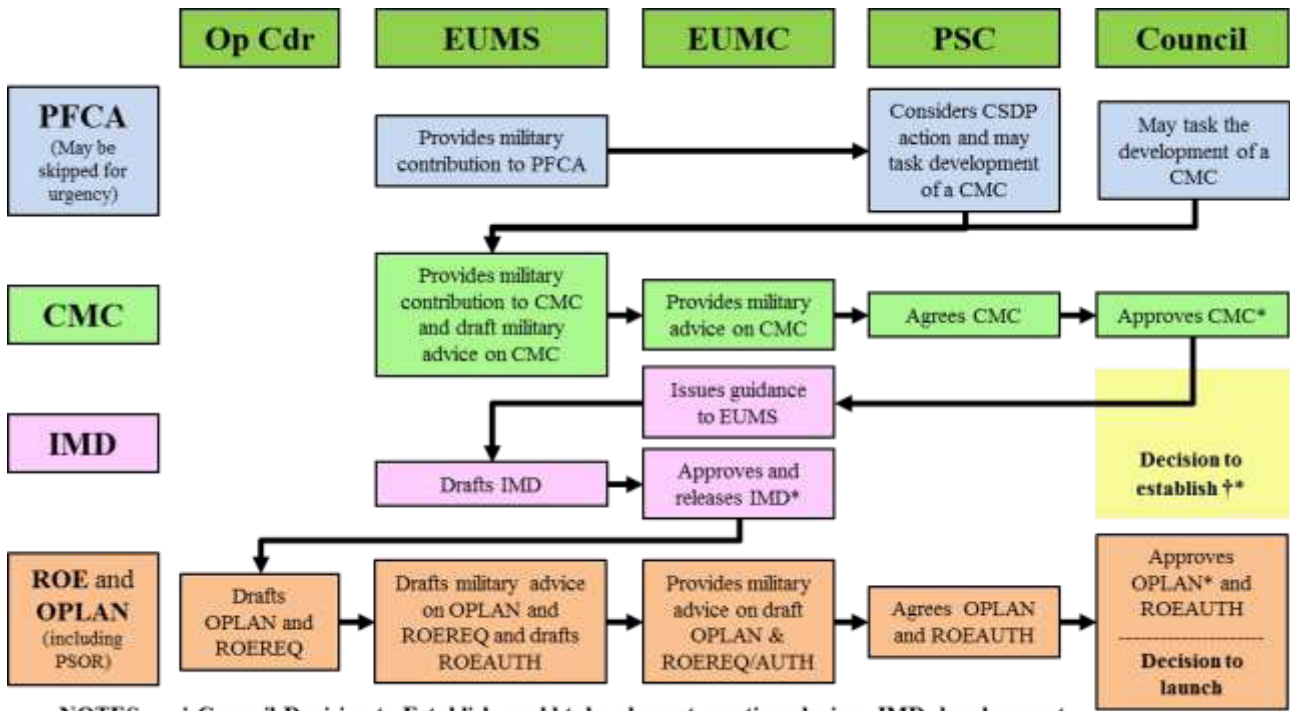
Op Cdr

EUMS

EUMC

PSC

Council

PFCA
(May be skipped for urgency)

Provides military contribution to PFCA

Considers CSDP action and may task development of a CMC

May task the development of a CMC

CMC

Provides military contribution to CMC and draft military advice on CMC

Provides military advice on CMC

Agrees CMC

Approves CMC*

IMD

Issues guidance to EUMS

Decision to establish †*

Drafts IMD

Approves and releases IMD*

ROE and OPLAN
(including PSOR)

Drafts OPLAN and ROEREQ

Drafts military advice on OPLAN and ROEREQ and drafts ROEAUTH

Provides military advice on draft OPLAN & ROEREQ/AUTH

Agrees OPLAN and ROEAUTH

Approves OPLAN* and ROEAUTH

Decision to launch

NOTES: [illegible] Council Decision to Establish would take place at some time during IMD development